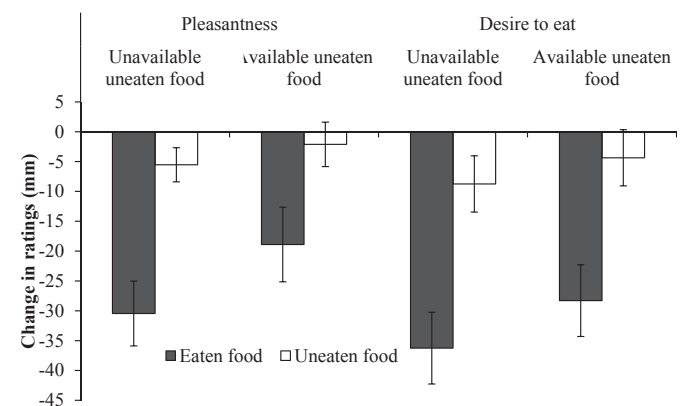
Pleasantness

Desire to eat

Unavailable uneaten food

Available uneaten food

Unavailable uneaten food

Available uneaten food

5
0
-5
-10
-15
-20
-25
-30
-35
-40
-45

Change in ratings (mm)

Eaten food
Uneaten food